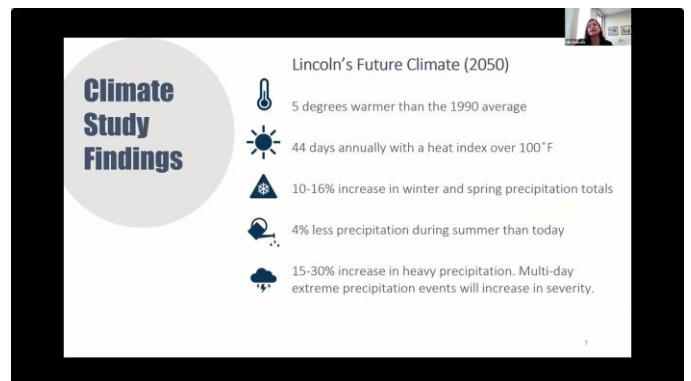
Climate Study Findings

Lincoln's Future Climate (2050)

5 degrees warmer than the 1990 average

44 days annually with a heat index over 100˚F

10-16% increase in winter and spring precipitation totals

4% less precipitation during summer than today

15-30% increase in heavy precipitation. Multi-day extreme precipitation events will increase in severity.

7